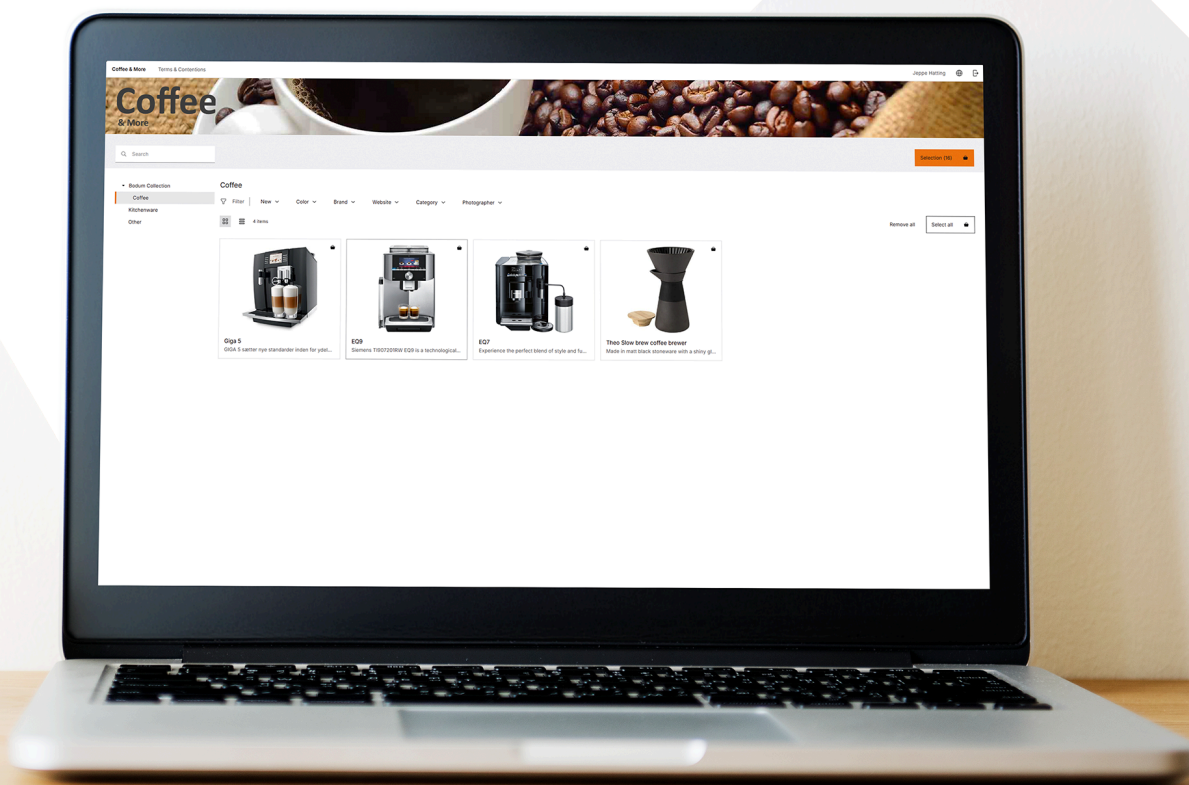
Coffee & More Terms & Conditions

Jeppe Hatting

Coffee
& More

Search

Selection (16)

Bodum Collection
Coffee
Kitchenware
Other

Coffee

Filter New Color Brand Website Category Photographer

4 items

Remove all Select all

Giga 5
GIGA 5 sætter nye standarder inden for ydel...

EQ9
Siemens TI9073​01RW EQ9 is a technological...

EQ7
Experience the perfect blend of style and fu...

Theo Slow brew coffee brewer
Made in matt black stoneware with a shiny gl...